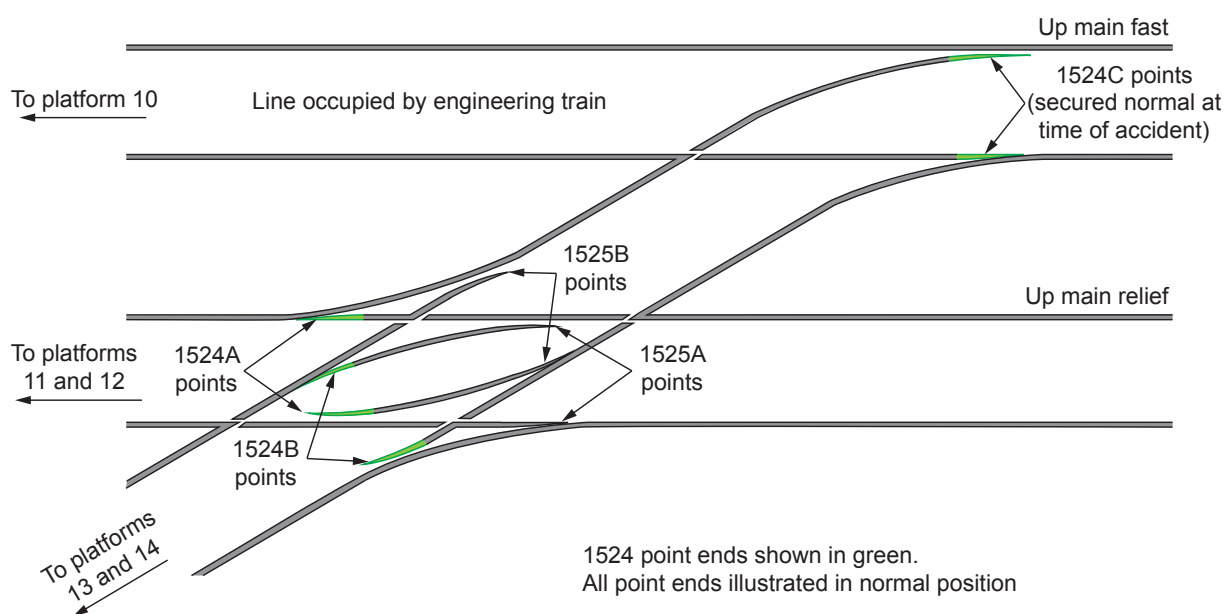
Up main fast

To platform 10

Line occupied by engineering train

1524C points (secured normal at time of accident)

1525B points

Up main relief

To platforms 11 and 12

1524A points

1525A points

1524B points

To platforms 13 and 14

1524 point ends shown in green.
All point ends illustrated in normal position